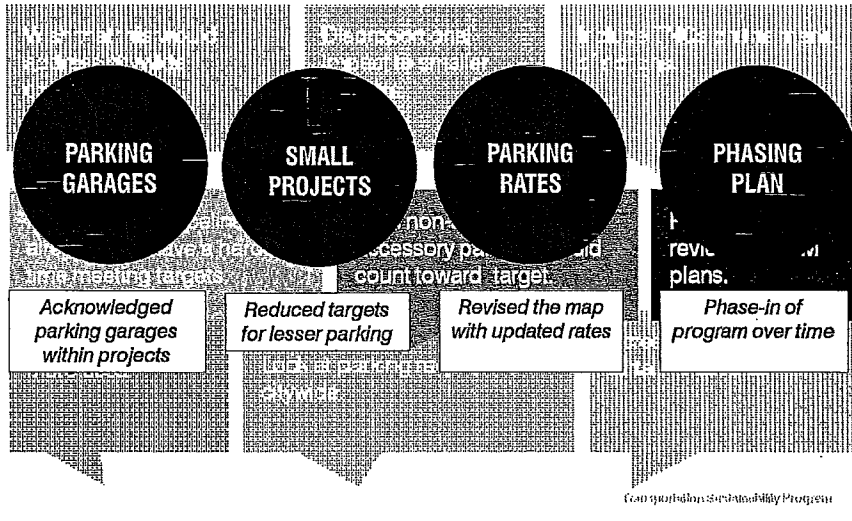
PARKING GARAGES

SMALL PROJECTS

PARKING RATES

PHASING PLAN

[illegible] non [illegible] accessory pa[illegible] count toward target.

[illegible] revi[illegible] plans.

Acknowledged parking garages within projects

Reduced targets for lesser parking

Revised the map with updated rates

Phase-in of program over time

Transportation Sustainability Program